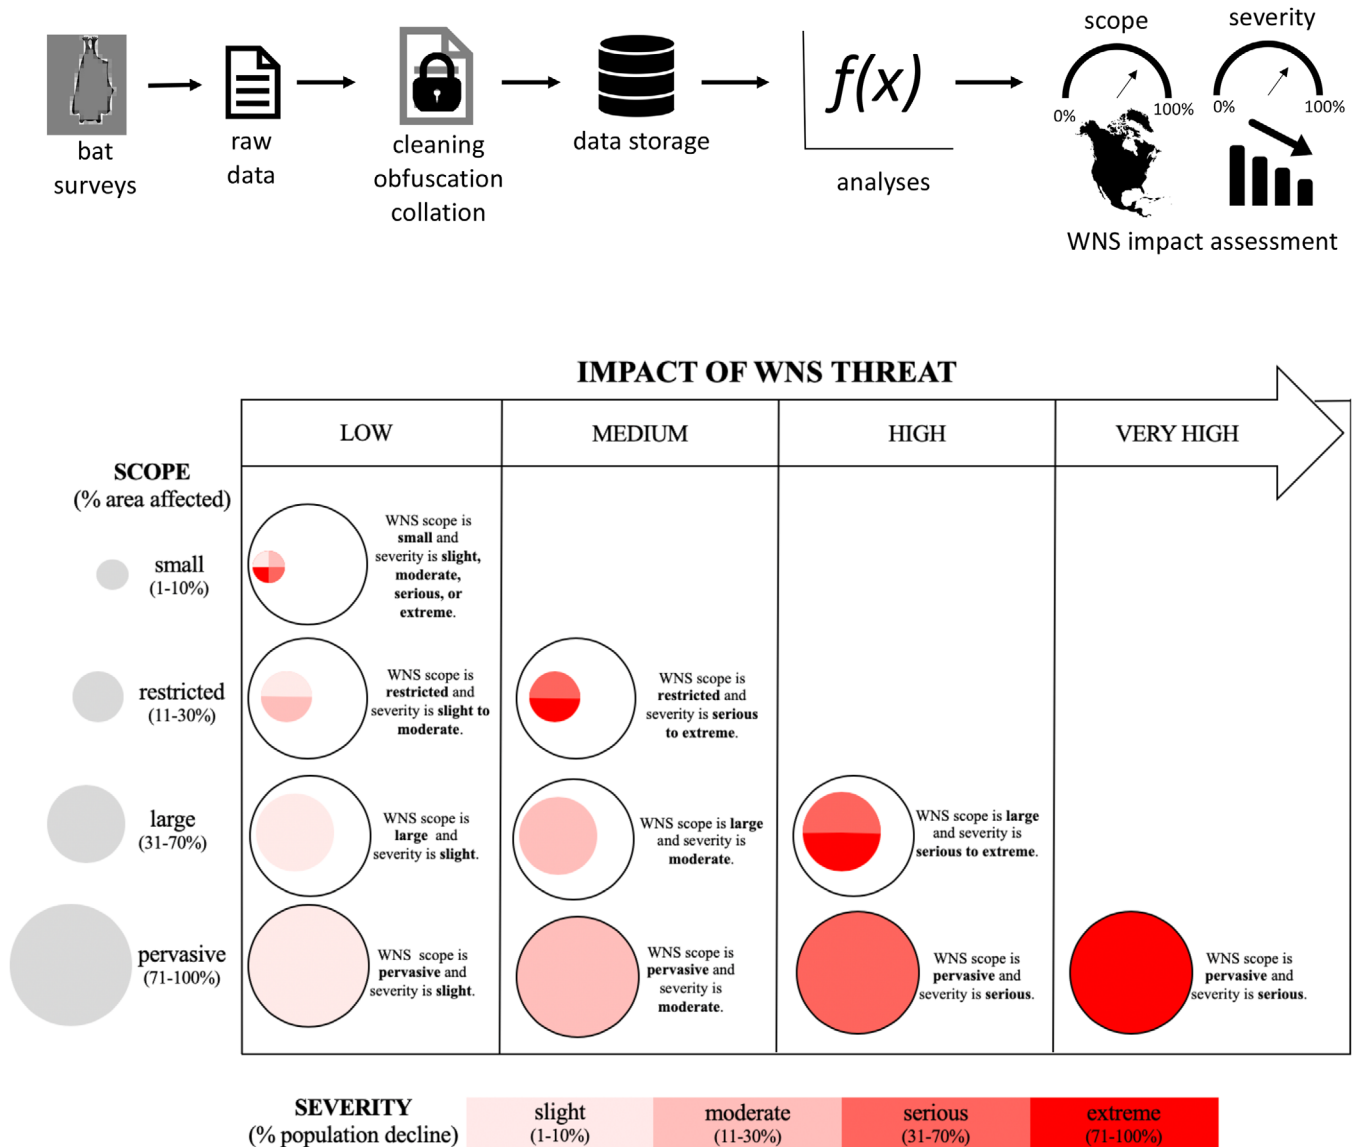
bat surveys → raw data → cleaning obfuscation collation → data storage → $f(x)$ analyses → scope 0% 100% severity 0% 100%

WNS impact assessment

IMPACT OF WNS THREAT

SCOPE
(% area affected)

small (1-10%)
restricted (11-30%)
large (31-70%)
pervasive (71-100%)

| LOW | MEDIUM | HIGH | VERY HIGH |
|---|---|---|---|
| WNS scope is **small** and severity is **slight, moderate, serious, or extreme**. | | | |
| WNS scope is **restricted** and severity is **slight to moderate**. | WNS scope is **restricted** and severity is **serious to extreme**. | | |
| WNS scope is **large** and severity is **slight**. | WNS scope is **large** and severity is **moderate**. | WNS scope is **large** and severity is **serious to extreme**. | |
| WNS scope is **pervasive** and severity is **slight**. | WNS scope is **pervasive** and severity is **moderate**. | WNS scope is **pervasive** and severity is **serious**. | WNS scope is **pervasive** and severity is **serious**. |

SEVERITY
(% population decline)

| slight (1-10%) | moderate (11-30%) | serious (31-70%) | extreme (71-100%) |
|---|---|---|---|